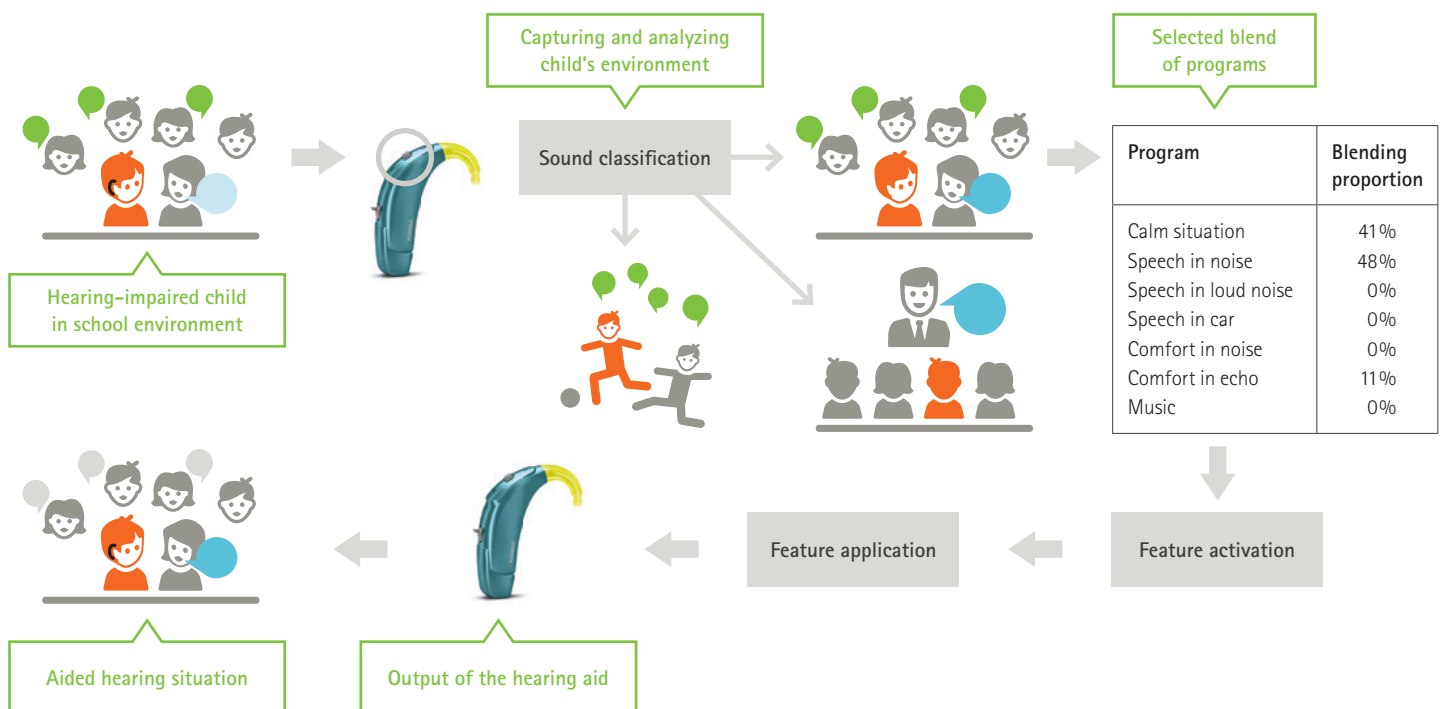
Capturing and analyzing child's environment

Selected blend of programs

Sound classification

| Program | Blending proportion |
|---|---|
| Calm situation | 41% |
| Speech in noise | 48% |
| Speech in loud noise | 0% |
| Speech in car | 0% |
| Comfort in noise | 0% |
| Comfort in echo | 11% |
| Music | 0% |

Hearing-impaired child in school environment

Feature application

Feature activation

Aided hearing situation

Output of the hearing aid